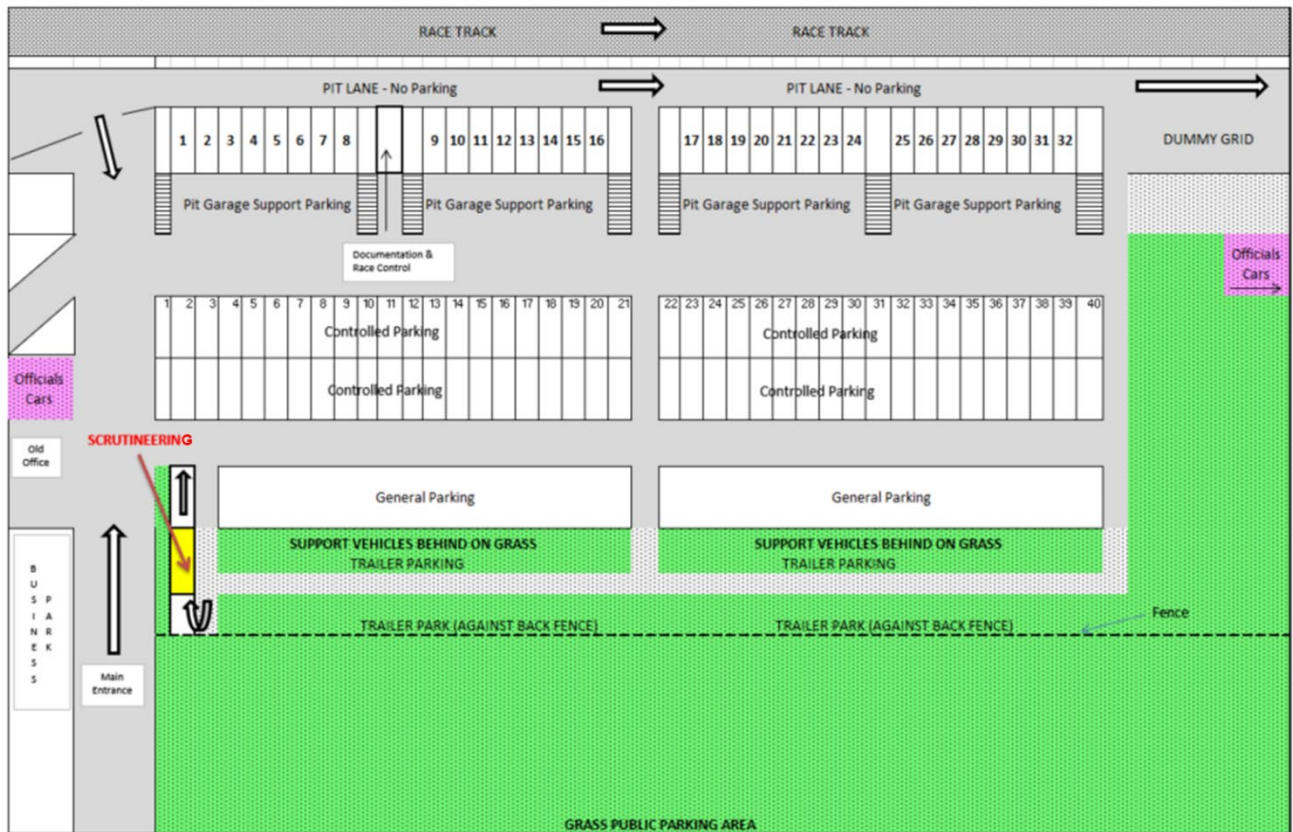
RACE TRACK RACE TRACK

PIT LANE - No Parking PIT LANE - No Parking

1 2 3 4 5 6 7 8 9 10 11 12 13 14 15 16 17 18 19 20 21 22 23 24 25 26 27 28 29 30 31 32

DUMMY GRID

Pit Garage Support Parking Pit Garage Support Parking Pit Garage Support Parking Pit Garage Support Parking

Documentation & Race Control

Officials Cars

1 2 3 4 5 6 7 8 9 10 11 12 13 14 15 16 17 18 19 20 21 22 23 24 25 26 27 28 29 30 31 32 33 34 35 36 37 38 39 40

Controlled Parking Controlled Parking

Controlled Parking Controlled Parking

Officials Cars

SCRUTINEERING

Old Office

General Parking General Parking

SUPPORT VEHICLES BEHIND ON GRASS
TRAILER PARKING

SUPPORT VEHICLES BEHIND ON GRASS
TRAILER PARKING

BUSINESS PARK

Fence

TRAILER PARK (AGAINST BACK FENCE) TRAILER PARK (AGAINST BACK FENCE)

Main Entrance

GRASS PUBLIC PARKING AREA